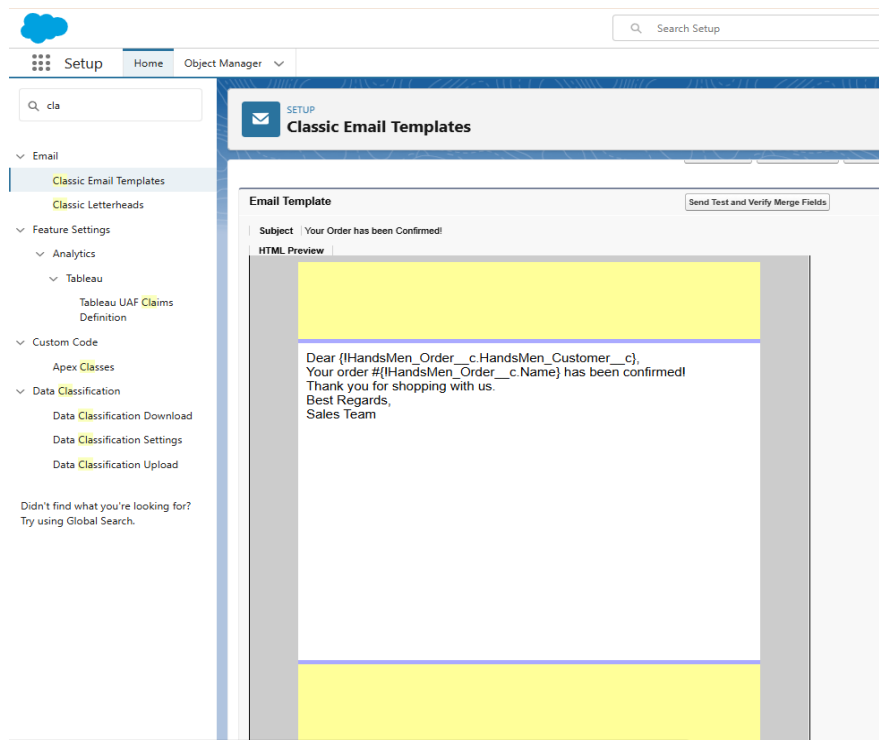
Search Setup

Setup Home Object Manager

cla

Email
Classic Email Templates
Classic Letterheads
Feature Settings
Analytics
Tableau
Tableau UAF Claims Definition
Custom Code
Apex Classes
Data Classification
Data Classification Download
Data Classification Settings
Data Classification Upload

Didn't find what you're looking for? Try using Global Search.

SETUP
Classic Email Templates

Email Template
Send Test and Verify Merge Fields

Subject Your Order has been Confirmed!
HTML Preview

Dear {!HandsMen_Order__c.HandsMen_Customer__c},
Your order #{!HandsMen_Order__c.Name} has been confirmed!
Thank you for shopping with us.
Best Regards,
Sales Team